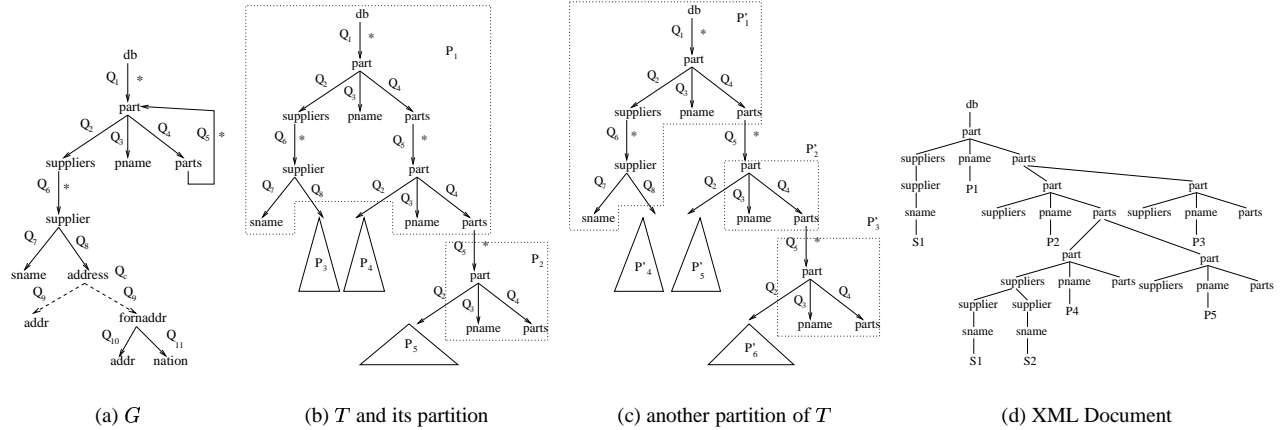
db
$Q_1$ *
part
$Q_2$ $Q_3$ $Q_4$ $Q_5$ *
suppliers pname parts
$Q_6$ *
supplier
$Q_7$ $Q_8$
sname address $Q_c$
$Q_9$ $Q_9$
addr fornaddr
$Q_{10}$ $Q_{11}$
addr nation

(a) $G$

db
$Q_1$ *
$P_1$
part
$Q_2$ $Q_3$ $Q_4$
suppliers pname parts
$Q_6$ * $Q_5$ *
supplier part
$Q_7$ $Q_8$ $Q_2$ $Q_3$ $Q_4$
sname pname parts
$P_3$ $P_4$
$Q_5$ *
$P_2$
part
$Q_2$ $Q_3$ $Q_4$
pname parts
$P_5$

(b) $T$ and its partition

db
$P'_1$
$Q_1$ *
part
$Q_2$ $Q_3$ $Q_4$
suppliers pname parts
$Q_6$ * $Q_5$ *
supplier $P'_2$
part
$Q_7$ $Q_8$ $Q_2$ $Q_3$ $Q_4$
sname pname parts
$P'_3$
$Q_5$ *
$P'_4$ $P'_5$
part
$Q_2$ $Q_3$ $Q_4$
pname parts
$P'_6$

(c) another partition of $T$

db
part
suppliers pname parts
supplier P1
sname part part
S1 suppliers pname parts suppliers pname parts
P2 P3
part part
suppliers pname parts suppliers pname parts
supplier supplier P4 P5
sname sname
S1 S2

(d) XML Document